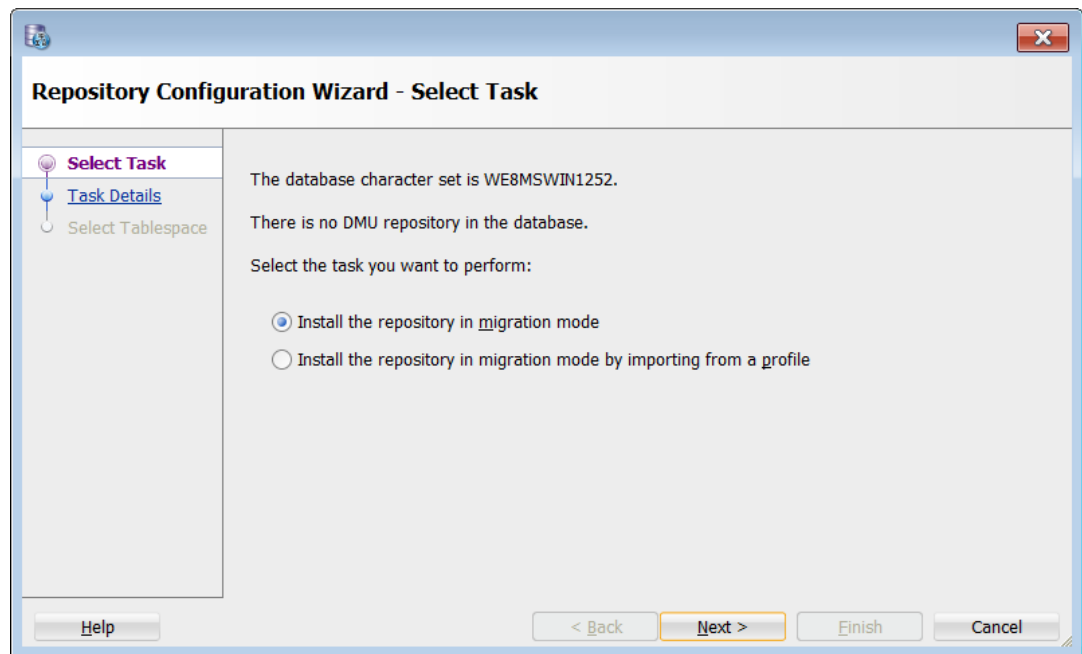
Repository Configuration Wizard - Select Task

Select Task
Task Details
Select Tablespace

The database character set is WE8MSWIN1252.

There is no DMU repository in the database.

Select the task you want to perform:

Install the repository in migration mode
Install the repository in migration mode by importing from a profile

Help
< Back
Next >
Finish
Cancel